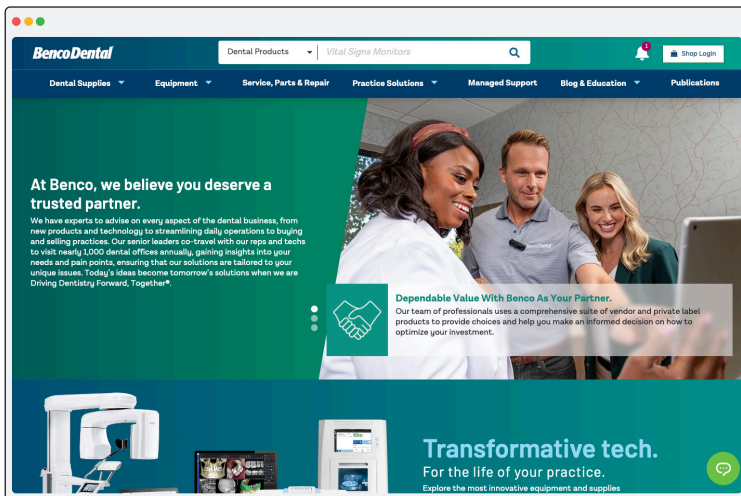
BencoDental

Dental Products

Vital Signs Monitors

1

Shop Login

Dental Supplies

Equipment

Service, Parts & Repair

Practice Solutions

Managed Support

Blog & Education

Publications

At Benco, we believe you deserve a trusted partner.

We have experts to advise on every aspect of the dental business, from new products and technology to streamlining daily operations to buying and selling practices. Our senior leaders co-travel with our reps and techs to visit nearly 1,000 dental offices annually, gaining insights into your needs and pain points, ensuring that our solutions are tailored to your unique issues. Today's ideas become tomorrow's solutions when we are Driving Dentistry Forward, Together®.

BencoDental

Dependable Value With Benco As Your Partner.

Our team of professionals uses a comprehensive suite of vendor and private label products to provide choices and help you make an informed decision on how to optimize your investment.

Transformative tech.

For the life of your practice.

Explore the most innovative equipment and supplies